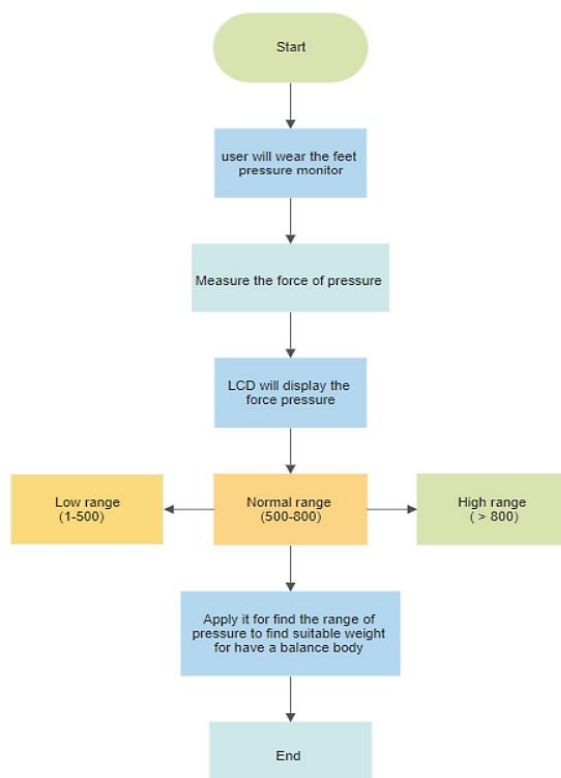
Start

user will wear the feet pressure monitor

Measure the force of pressure

LCD will display the force pressure

Low range (1-500)

Normal range (500-800)

High range ( > 800)

Apply it for find the range of pressure to find suitable weight for have a balance body

End